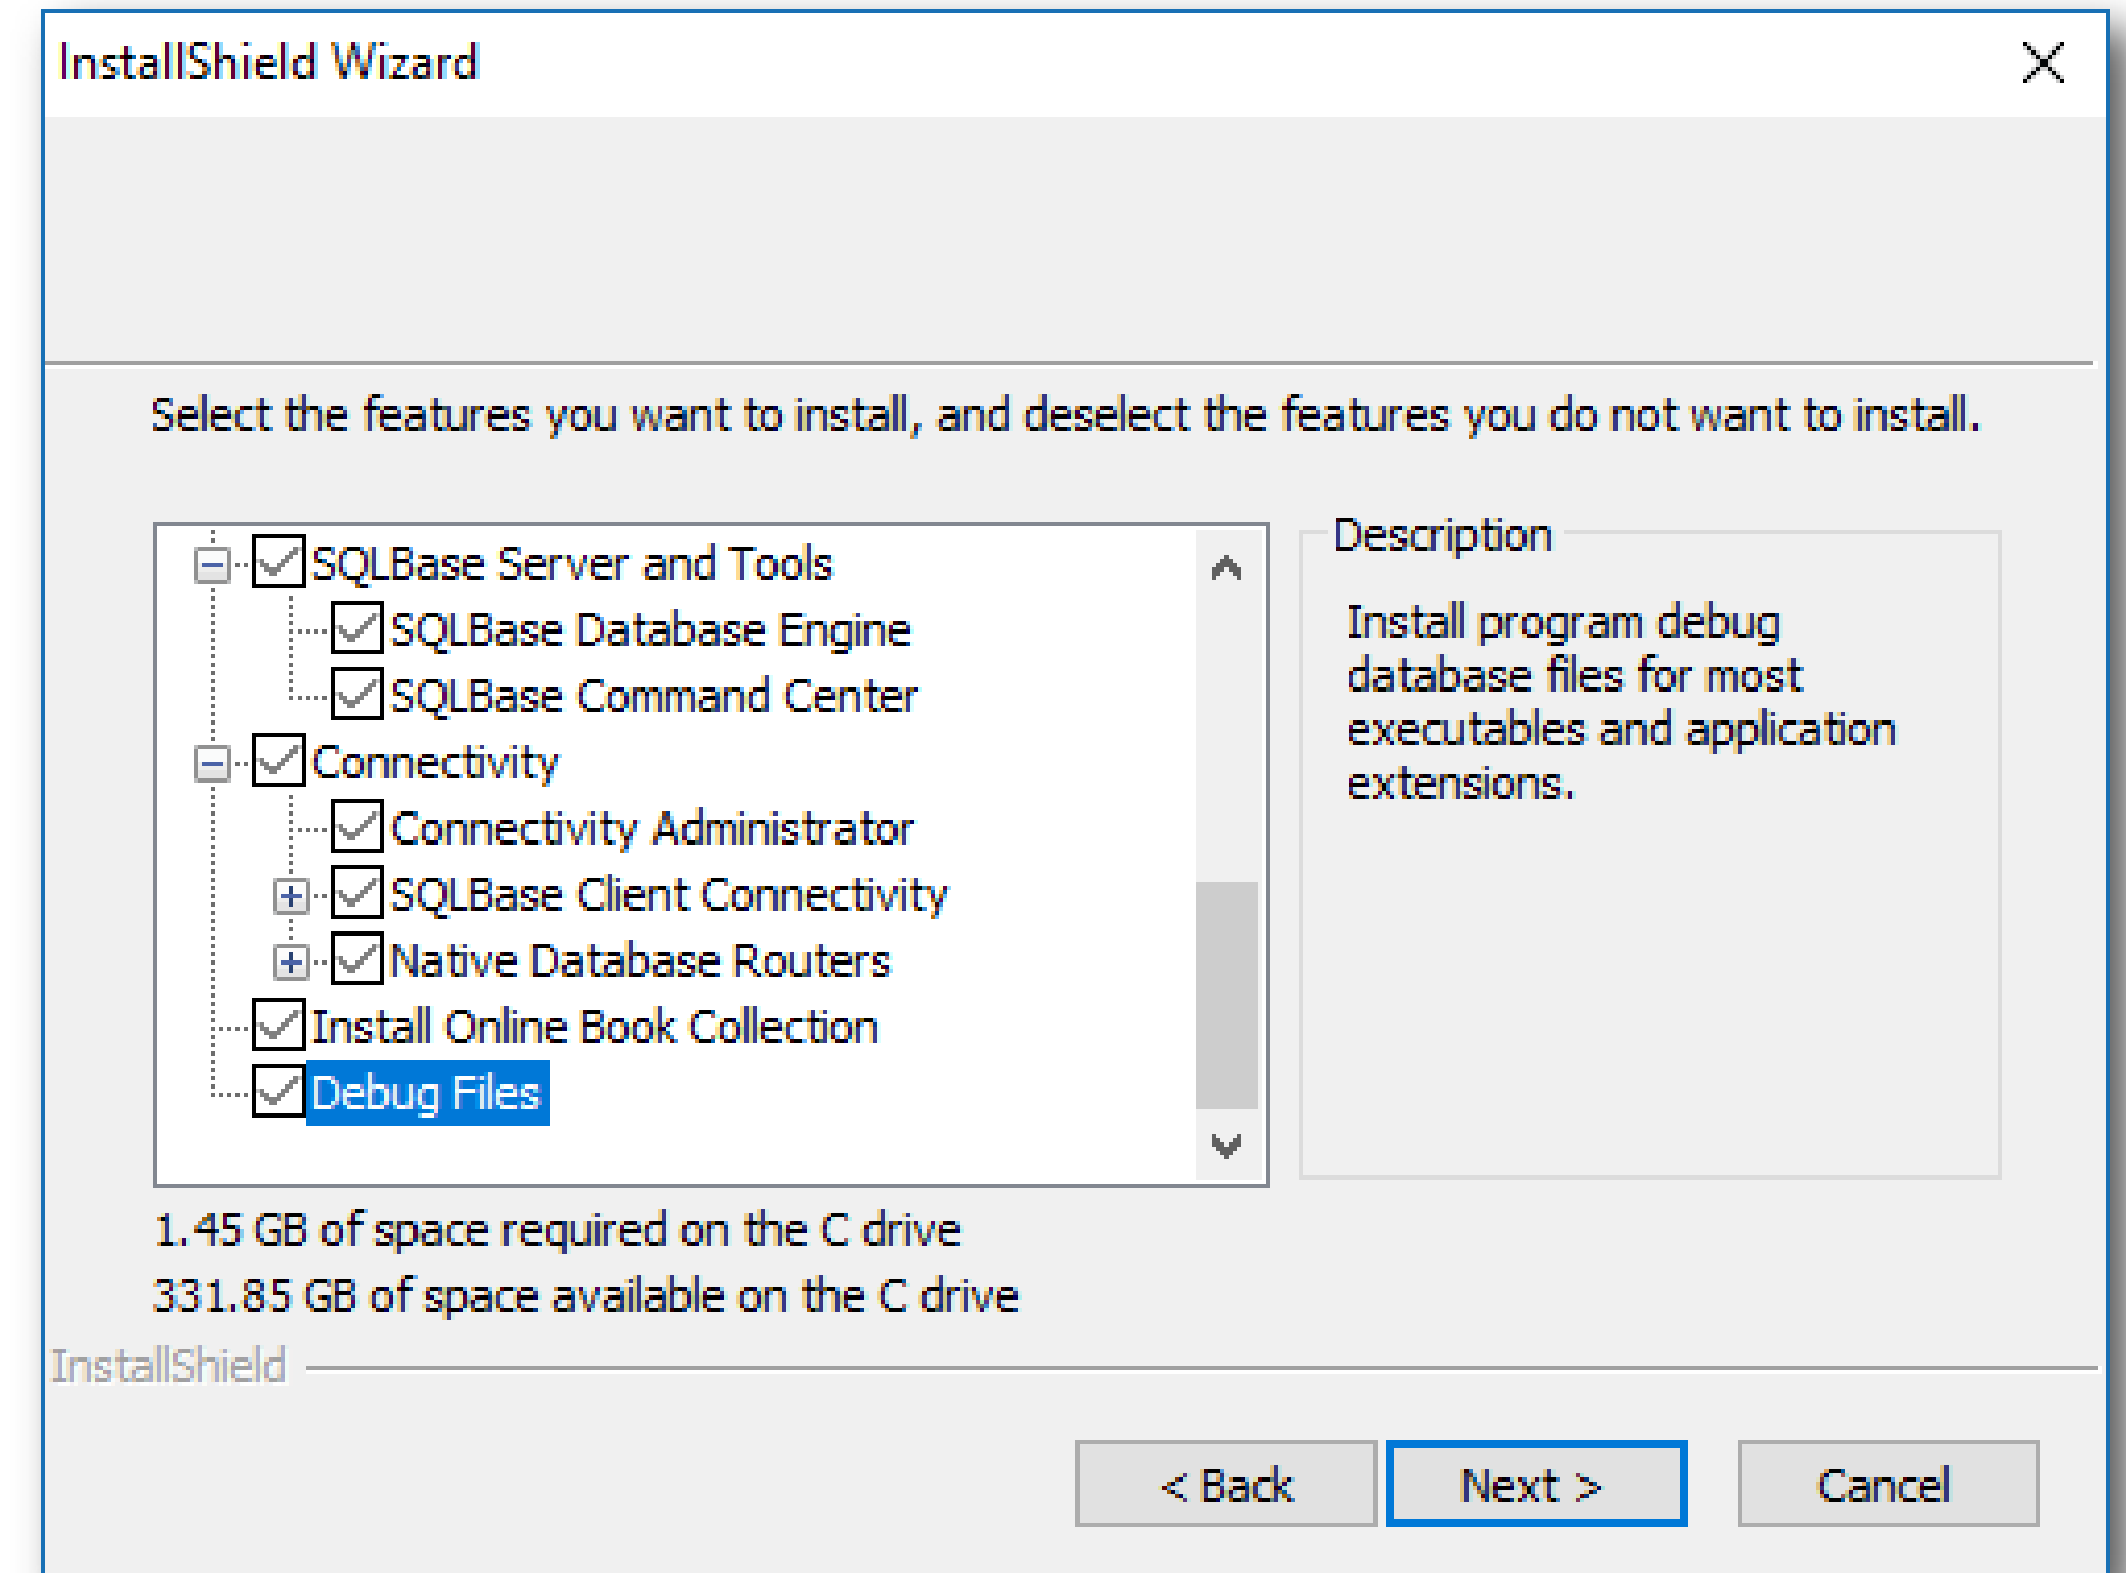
InstallShield Wizard

Select the features you want to install, and deselect the features you do not want to install.

SQLBase Server and Tools
SQLBase Database Engine
SQLBase Command Center
Connectivity
Connectivity Administrator
SQLBase Client Connectivity
Native Database Routers
Install Online Book Collection
Debug Files

Description

Install program debug database files for most executables and application extensions.

1.45 GB of space required on the C drive
331.85 GB of space available on the C drive

InstallShield

< Back
Next >
Cancel